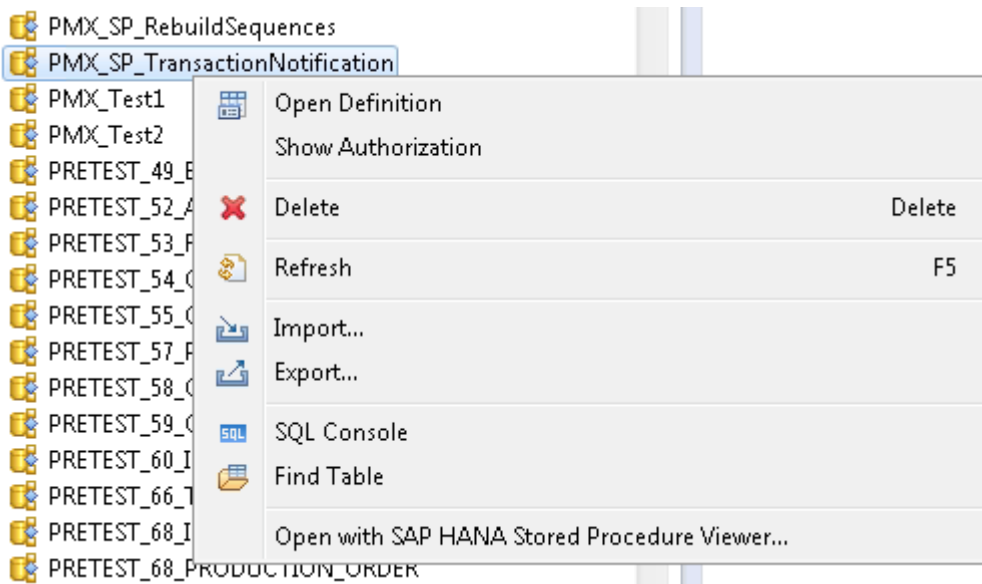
PMX_SP_RebuildSequences
PMX_SP_TransactionNotification
PMX_Test1
PMX_Test2
PRETEST_49_E
PRETEST_52_A
PRETEST_53_F
PRETEST_54_C
PRETEST_55_C
PRETEST_57_F
PRETEST_58_C
PRETEST_59_C
PRETEST_60_I
PRETEST_66_T
PRETEST_68_I
PRETEST_68_PRODUCTION_ORDER

Open Definition
Show Authorization
Delete Delete
Refresh F5
Import...
Export...
SQL SQL Console
Find Table
Open with SAP HANA Stored Procedure Viewer...